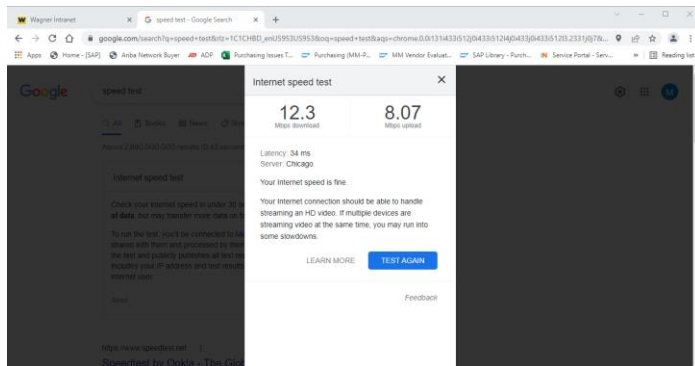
Wagner Intranet × speed test - Google Search × +

google.com/search?q=speed+test&rlz=1C1CHBD_enUS953US953&oq=speed+test&aqs=chrome.0.0i131i433i512j0i433i512l4j0i433j0i512l3.2331j0j7&...

Apps Home - [SAP] Ariba Network Buyer ADP Purchasing Issues T... Purchasing (MM-P... MM Vendor Evaluat... SAP Library - Purch... Service Portal - Serv... » Reading list

Google

speed test

All Books News

About 2,890,000,000 results (0.43 seconds)

Internet speed test

Check your Internet speed in under 30 s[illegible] of data, but may transfer more data on f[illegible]

To run the test, you'll be connected to M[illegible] shared with them and processed by them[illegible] the test and publicly publishes all test re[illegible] includes your IP address and test results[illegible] Internet user.

https://www.speedtest.net

Speedtest by Ookla - The Glo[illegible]

Internet speed test ×

12.3
Mbps download

8.07
Mbps upload

Latency: 34 ms
Server: Chicago

Your Internet speed is fine.

Your Internet connection should be able to handle streaming an HD video. If multiple devices are streaming video at the same time, you may run into some slowdowns.

LEARN MORE TEST AGAIN

Feedback